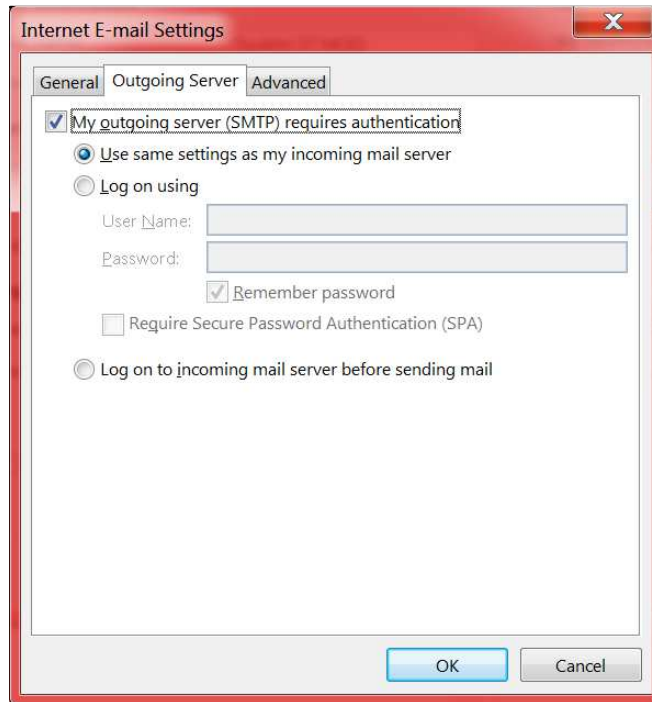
Internet E-mail Settings

General
Outgoing Server
Advanced

My outgoing server (SMTP) requires authentication

Use same settings as my incoming mail server

Log on using

User Name:

Password:

Remember password

Require Secure Password Authentication (SPA)

Log on to incoming mail server before sending mail

OK
Cancel